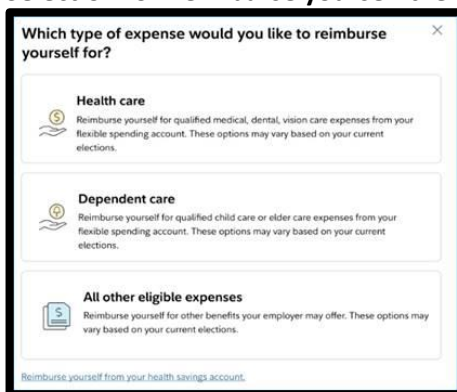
Which type of expense would you like to reimburse yourself for?

×

Health care

Reimburse yourself for qualified medical, dental, vision care expenses from your flexible spending account. These options may vary based on your current elections.

Dependent care

Reimburse yourself for qualified child care or elder care expenses from your flexible spending account. These options may vary based on your current elections.

All other eligible expenses

Reimburse yourself for other benefits your employer may offer. These options may vary based on your current elections.

Reimburse yourself from your health savings account.